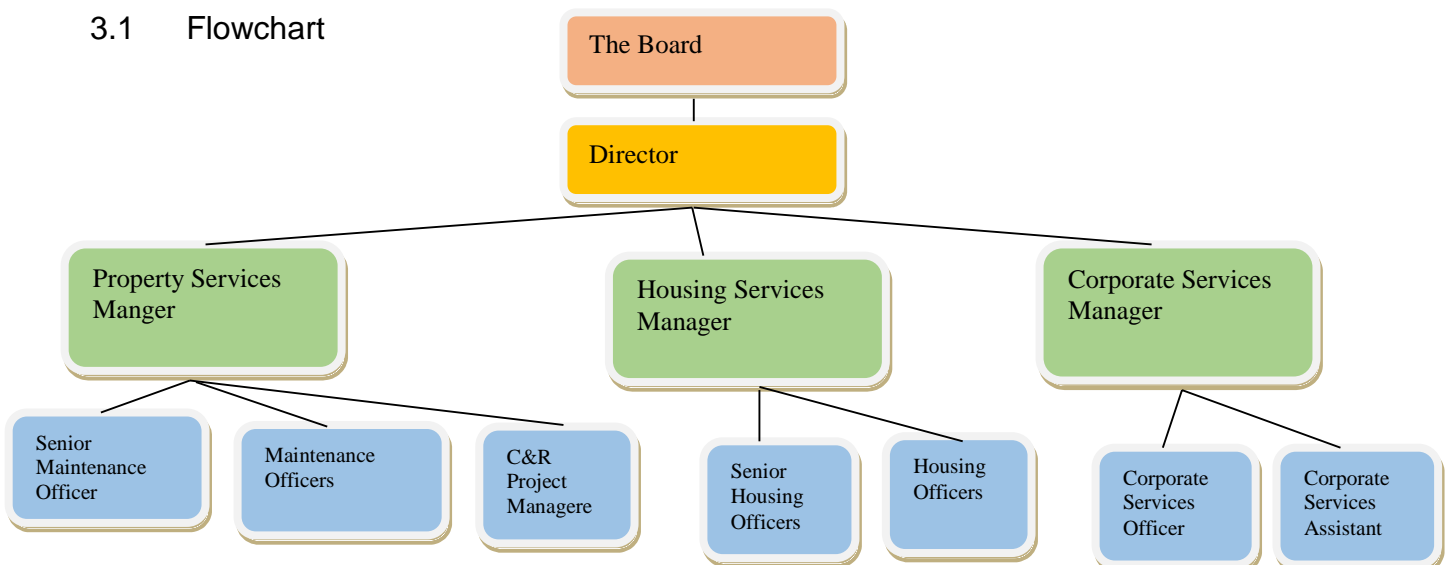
3.1 Flowchart

The Board

Director

Property Services Manger

Housing Services Manager

Corporate Services Manager

Senior Maintenance Officer

Maintenance Officers

C&R Project Managere

Senior Housing Officers

Housing Officers

Corporate Services Officer

Corporate Services Assistant